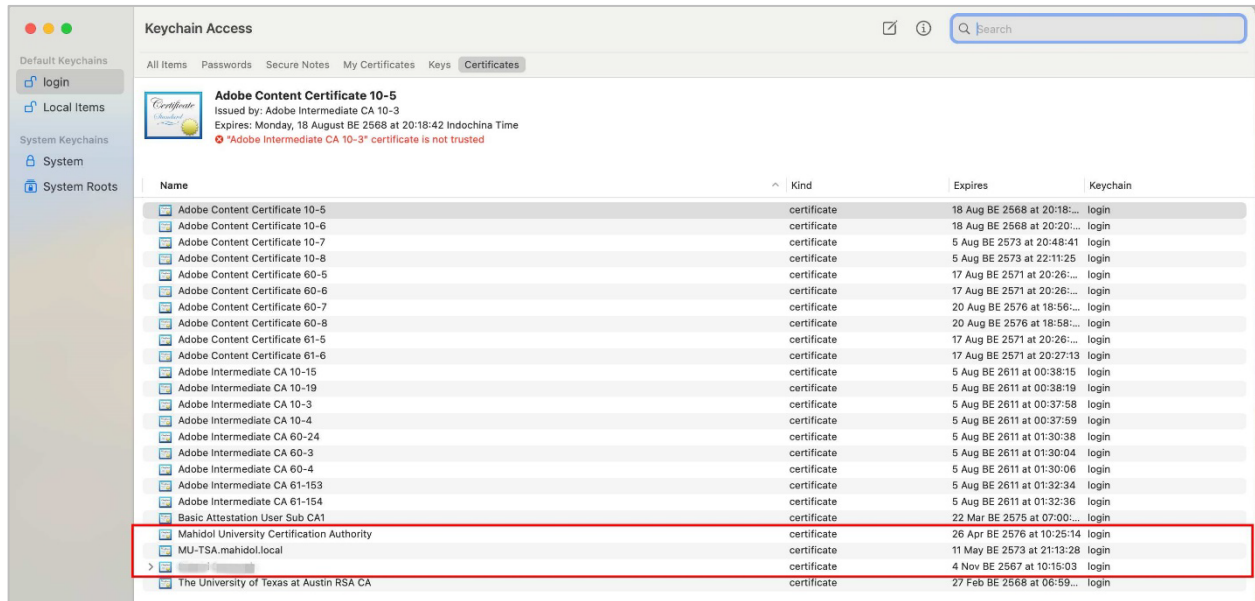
Default Keychains
login
Local Items
System Keychains
System
System Roots

Keychain Access

Search

All Items Passwords Secure Notes My Certificates Keys Certificates

Certificate Standard

Adobe Content Certificate 10-5
Issued by: Adobe Intermediate CA 10-3
Expires: Monday, 18 August BE 2568 at 20:18:42 Indochina Time
"Adobe Intermediate CA 10-3" certificate is not trusted

| Name | Kind | Expires | Keychain |
|---|---|---|---|
| Adobe Content Certificate 10-5 | certificate | 18 Aug BE 2568 at 20:18:... | login |
| Adobe Content Certificate 10-6 | certificate | 18 Aug BE 2568 at 20:20:... | login |
| Adobe Content Certificate 10-7 | certificate | 5 Aug BE 2573 at 20:48:41 | login |
| Adobe Content Certificate 10-8 | certificate | 5 Aug BE 2573 at 22:11:25 | login |
| Adobe Content Certificate 60-5 | certificate | 17 Aug BE 2571 at 20:26:... | login |
| Adobe Content Certificate 60-6 | certificate | 17 Aug BE 2571 at 20:26:... | login |
| Adobe Content Certificate 60-7 | certificate | 20 Aug BE 2576 at 18:56:... | login |
| Adobe Content Certificate 60-8 | certificate | 20 Aug BE 2576 at 18:58:... | login |
| Adobe Content Certificate 61-5 | certificate | 17 Aug BE 2571 at 20:26:... | login |
| Adobe Content Certificate 61-6 | certificate | 17 Aug BE 2571 at 20:27:13 | login |
| Adobe Intermediate CA 10-15 | certificate | 5 Aug BE 2611 at 00:38:15 | login |
| Adobe Intermediate CA 10-19 | certificate | 5 Aug BE 2611 at 00:38:19 | login |
| Adobe Intermediate CA 10-3 | certificate | 5 Aug BE 2611 at 00:37:58 | login |
| Adobe Intermediate CA 10-4 | certificate | 5 Aug BE 2611 at 00:37:59 | login |
| Adobe Intermediate CA 60-24 | certificate | 5 Aug BE 2611 at 01:30:38 | login |
| Adobe Intermediate CA 60-3 | certificate | 5 Aug BE 2611 at 01:30:04 | login |
| Adobe Intermediate CA 60-4 | certificate | 5 Aug BE 2611 at 01:30:06 | login |
| Adobe Intermediate CA 61-153 | certificate | 5 Aug BE 2611 at 01:32:34 | login |
| Adobe Intermediate CA 61-154 | certificate | 5 Aug BE 2611 at 01:32:36 | login |
| Basic Attestation User Sub CA1 | certificate | 22 Mar BE 2575 at 07:00:... | login |
| Mahidol University Certification Authority | certificate | 26 Apr BE 2576 at 10:25:14 | login |
| MU-TSA.mahidol.local | certificate | 11 May BE 2573 at 21:13:28 | login |
| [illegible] | certificate | 4 Nov BE 2567 at 10:15:03 | login |
| The University of Texas at Austin RSA CA | certificate | 27 Feb BE 2568 at 06:59... | login |